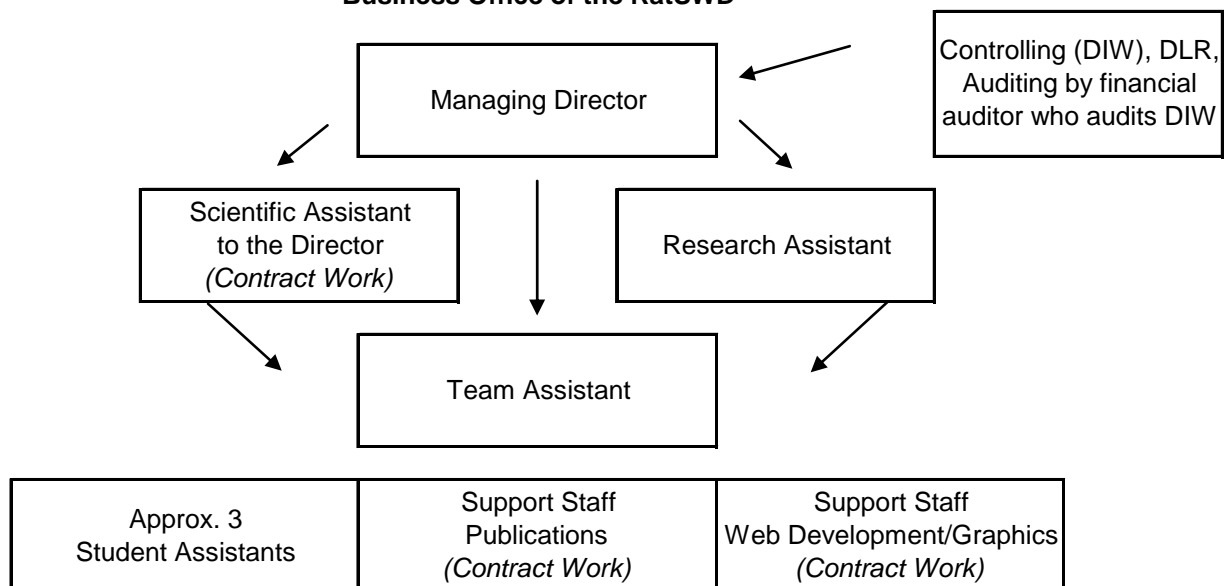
Business Office of the RatSWD

Controlling (DIW), DLR, Auditing by financial auditor who audits DIW

Managing Director

Scientific Assistant to the Director *(Contract Work)*

Research Assistant

Team Assistant

| Approx. 3 Student Assistants | Support Staff Publications *(Contract Work)* | Support Staff Web Development/Graphics *(Contract Work)* |
|---|---|---|